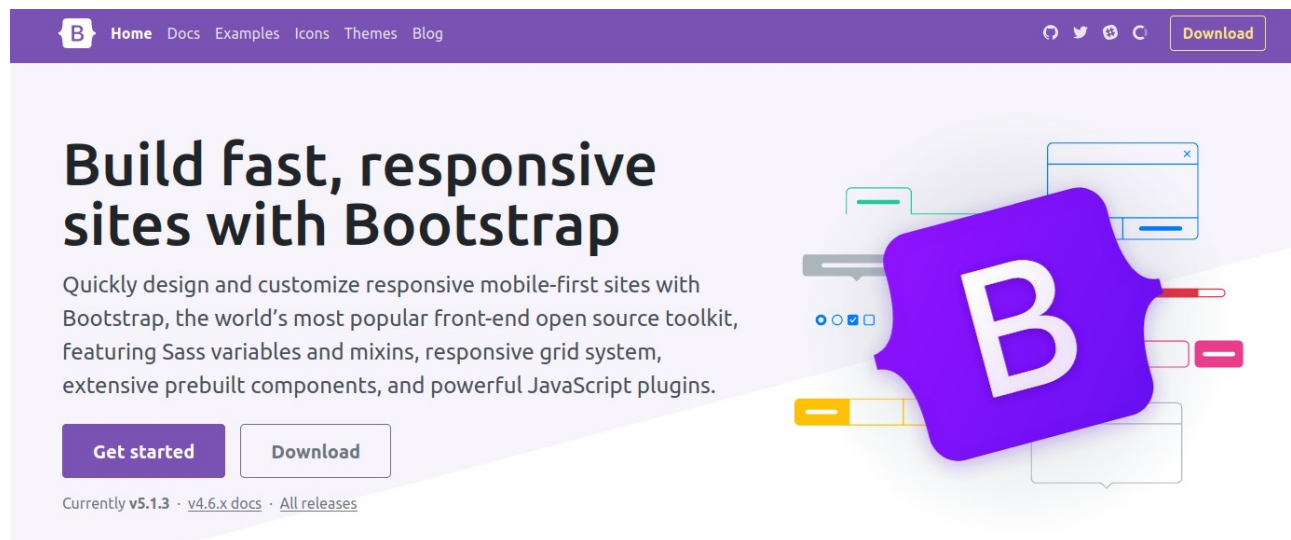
B Home Docs Examples Icons Themes Blog

Download

Build fast, responsive sites with Bootstrap

Quickly design and customize responsive mobile-first sites with Bootstrap, the world’s most popular front-end open source toolkit, featuring Sass variables and mixins, responsive grid system, extensive prebuilt components, and powerful JavaScript plugins.

Get started

Download

Currently v5.1.3 · v4.6.x docs · All releases

B